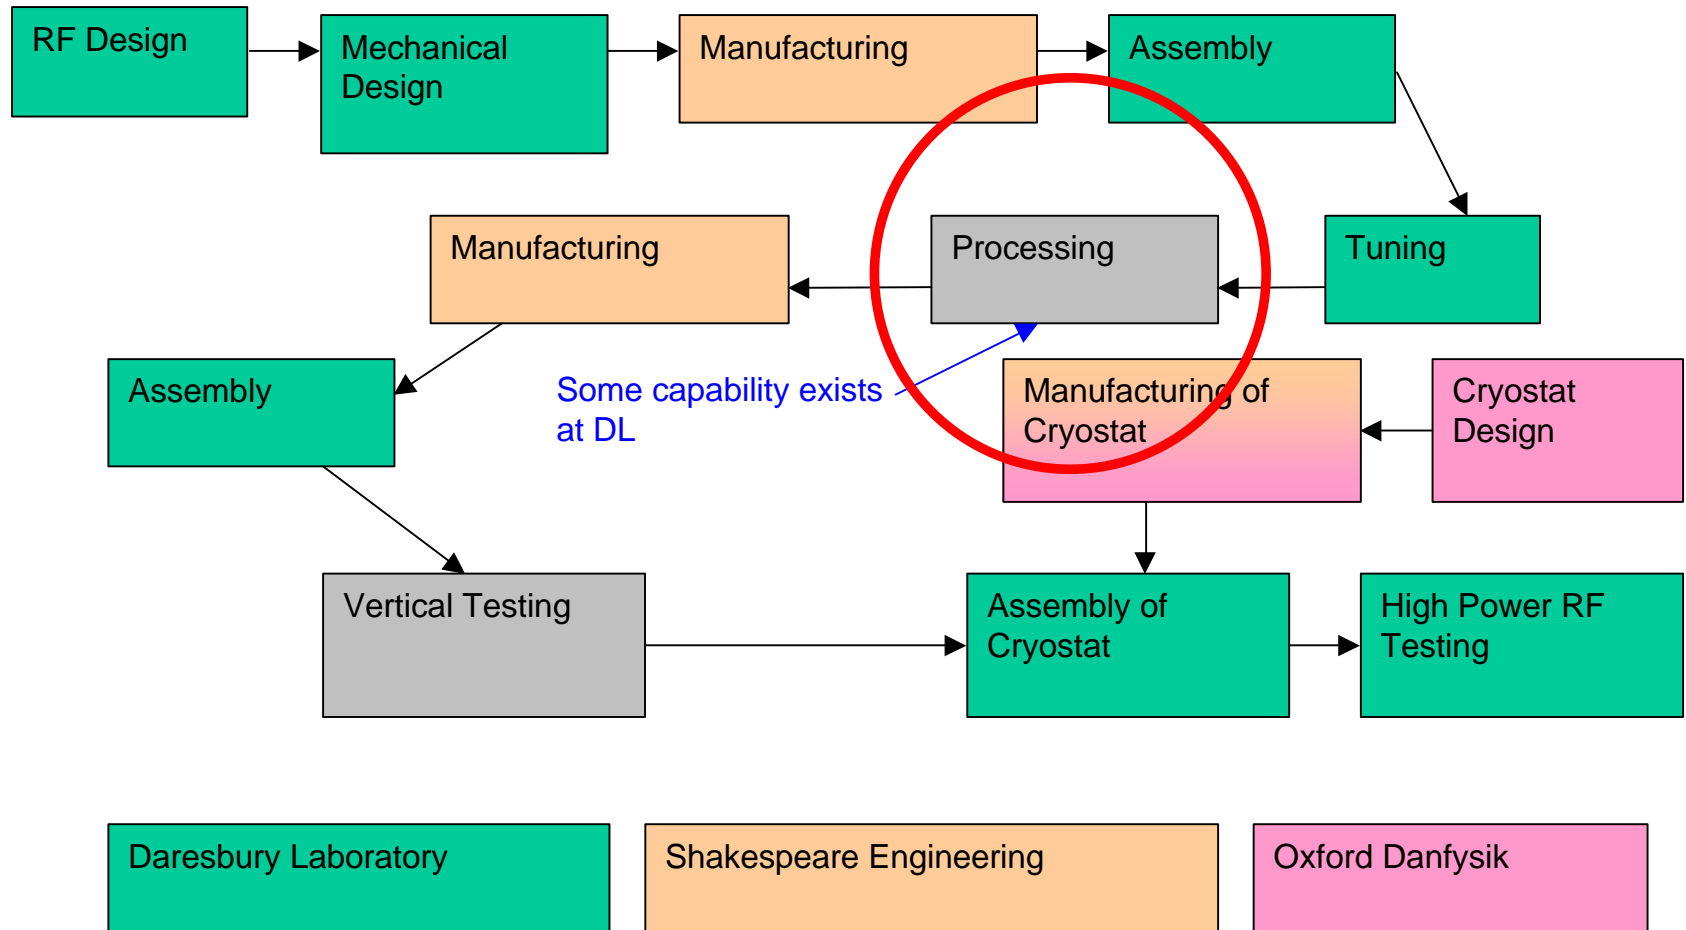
RF Design

Mechanical Design

Manufacturing

Assembly

Tuning

Processing

Manufacturing

Assembly

Some capability exists at DL

Manufacturing of Cryostat

Cryostat Design

Vertical Testing

Assembly of Cryostat

High Power RF Testing

Daresbury Laboratory

Shakespeare Engineering

Oxford Danfysik